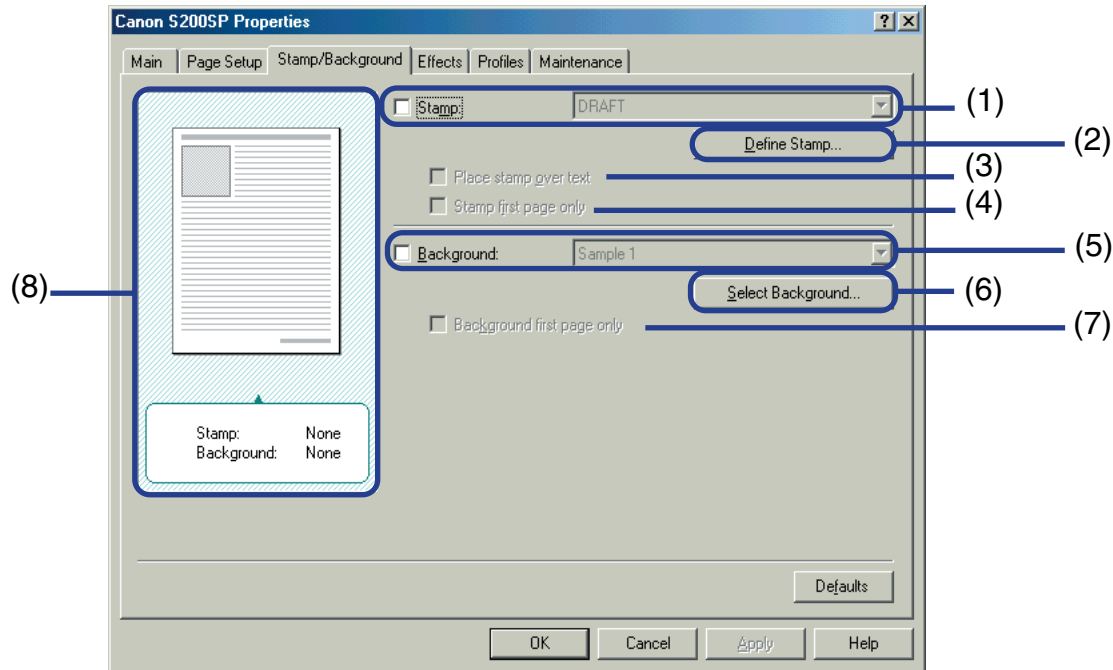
Canon S200SP Properties

?

X

Main

Page Setup

Stamp/Background

Effects

Profiles

Maintenance

Stamp:

DRAFT

(1)

Define Stamp...

(2)

Place stamp over text

(3)

Stamp first page only

(4)

Background:

Sample 1

(5)

Select Background...

(6)

Background first page only

(7)

(8)

Stamp: None
Background: None

Defaults

OK

Cancel

Apply

Help